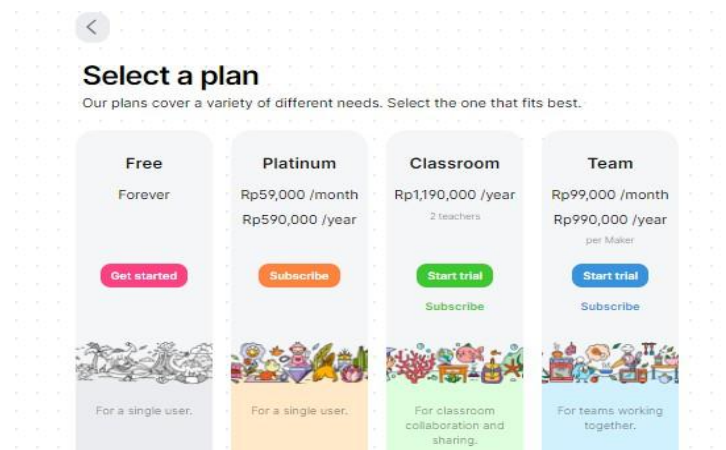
Select a plan

Our plans cover a variety of different needs. Select the one that fits best.

Free

Forever

Get started

For a single user.

Platinum

Rp59,000 /month

Rp590,000 /year

Subscribe

For a single user.

Classroom

Rp1,190,000 /year

2 teachers

Start trial

Subscribe

For classroom collaboration and sharing.

Team

Rp99,000 /month

Rp990,000 /year

per Maker

Start trial

Subscribe

For teams working together.